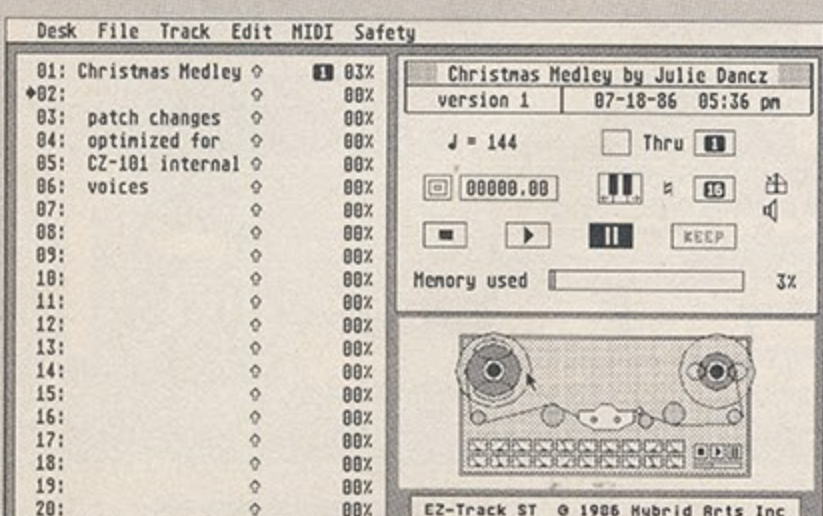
Desk File Track Edit MIDI Safety

01: Christmas Medley ♦ 1 03%
♦02: ♦ 00%
03: patch changes ♦ 00%
04: optimized for ♦ 00%
05: CZ-101 internal ♦ 00%
06: voices ♦ 00%
07: ♦ 00%
08: ♦ 00%
09: ♦ 00%
10: ♦ 00%
11: ♦ 00%
12: ♦ 00%
13: ♦ 00%
14: ♦ 00%
15: ♦ 00%
16: ♦ 00%
17: ♦ 00%
18: ♦ 00%
19: ♦ 00%
20: ♦ 00%

Christmas Medley by Julie Dancz
version 1 | 07-18-86 05:36 pm

♩ = 144 Thru 1

00000.00 16

KEEP

Memory used 3%

EZ-Track ST © 1986 Hybrid Arts Inc